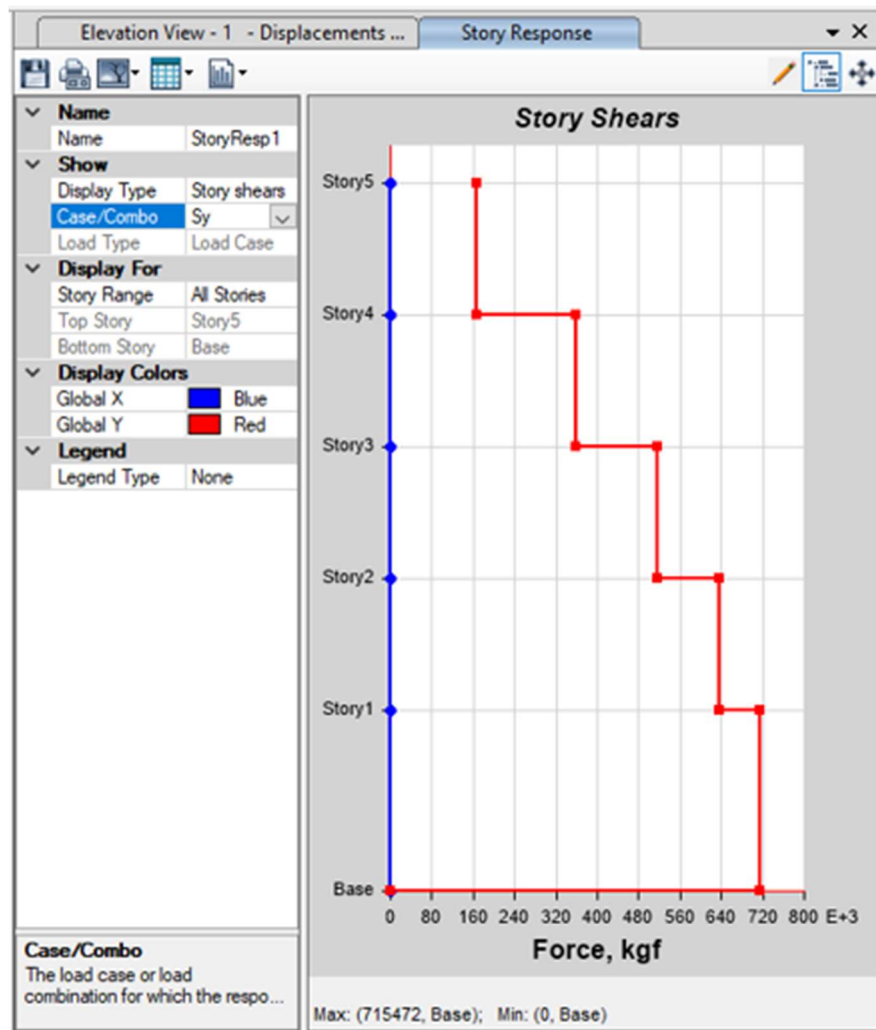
Elevation View - 1 - Displacements ... Story Response

| Name | |
|---|---|
| Name | StoryResp1 |
| **Show** | |
| Display Type | Story shears |
| Case/Combo | Sy |
| Load Type | Load Case |
| **Display For** | |
| Story Range | All Stories |
| Top Story | Story5 |
| Bottom Story | Base |
| **Display Colors** | |
| Global X | Blue |
| Global Y | Red |
| **Legend** | |
| Legend Type | None |

Case/Combo
The load case or load combination for which the respo...

Story Shears

Story5
Story4
Story3
Story2
Story1
Base

0 80 160 240 320 400 480 560 640 720 800 E+3

Force, kgf

Max: (715472, Base); Min: (0, Base)